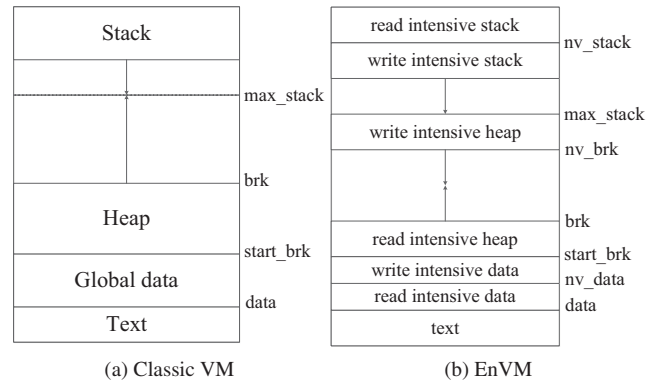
Stack

max_stack

brk

Heap

start_brk

Global data

data

Text

(a) Classic VM

read intensive stack

nv_stack

write intensive stack

max_stack

write intensive heap

nv_brk

brk

read intensive heap

start_brk

write intensive data

nv_data

read intensive data

data

text

(b) EnVM